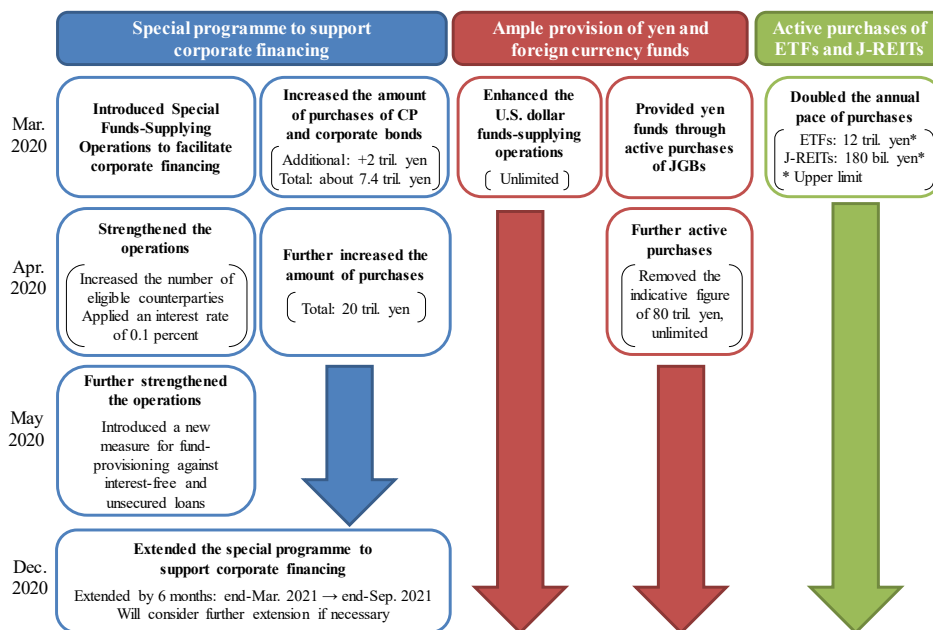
Special programme to support corporate financing

Ample provision of yen and foreign currency funds

Active purchases of ETFs and J-REITs

Mar. 2020

Introduced Special Funds-Supplying Operations to facilitate corporate financing

Increased the amount of purchases of CP and corporate bonds

Additional: +2 tril. yen
Total: about 7.4 tril. yen

Enhanced the U.S. dollar funds-supplying operations

Unlimited

Provided yen funds through active purchases of JGBs

Doubled the annual pace of purchases

ETFs: 12 tril. yen*
J-REITs: 180 bil. yen*
* Upper limit

Apr. 2020

Strengthened the operations

Increased the number of eligible counterparties
Applied an interest rate of 0.1 percent

Further increased the amount of purchases

Total: 20 tril. yen

Further active purchases

Removed the indicative figure of 80 tril. yen, unlimited

May 2020

Further strengthened the operations

Introduced a new measure for fund-provisioning against interest-free and unsecured loans

Dec. 2020

Extended the special programme to support corporate financing

Extended by 6 months: end-Mar. 2021 → end-Sep. 2021
Will consider further extension if necessary